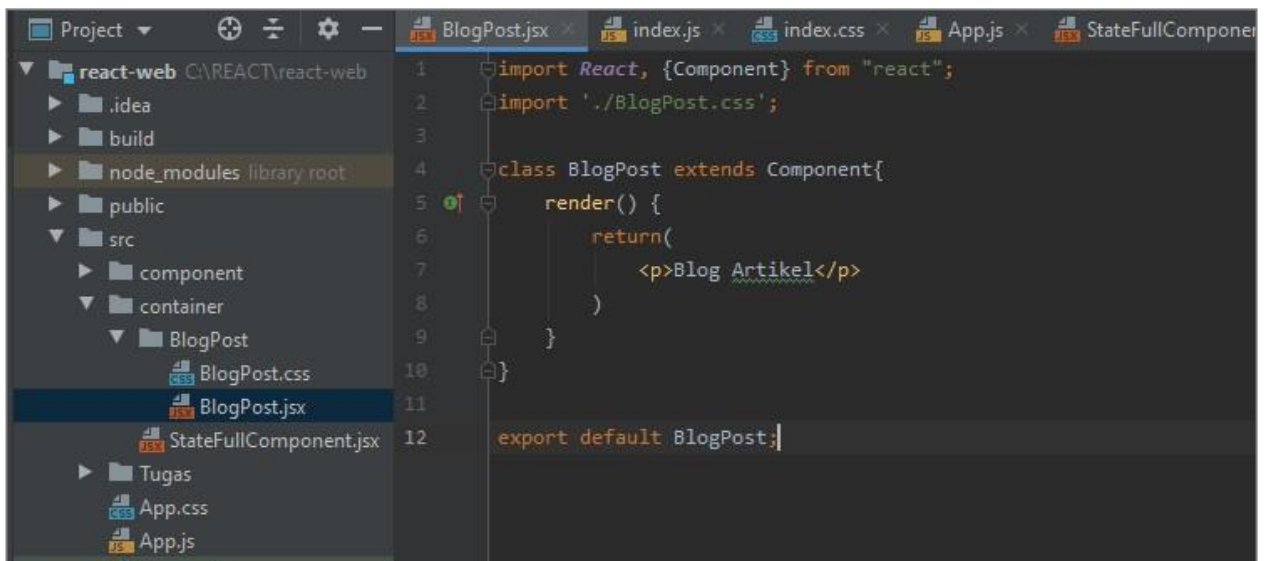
Project ▾
BlogPost.jsx ×
index.js ×
index.css ×
App.js ×
StateFullComponen

react-web C:\REACT\react-web
.idea
build
node_modules library root
public
src
component
container
BlogPost
BlogPost.css
BlogPost.jsx
StateFullComponent.jsx
Tugas
App.css
App.js

1 import React, {Component} from "react";
2 import './BlogPost.css';
3
4 class BlogPost extends Component{
5     render() {
6         return(
7             <p>Blog Artikel</p>
8         )
9     }
10 }
11
12 export default BlogPost;